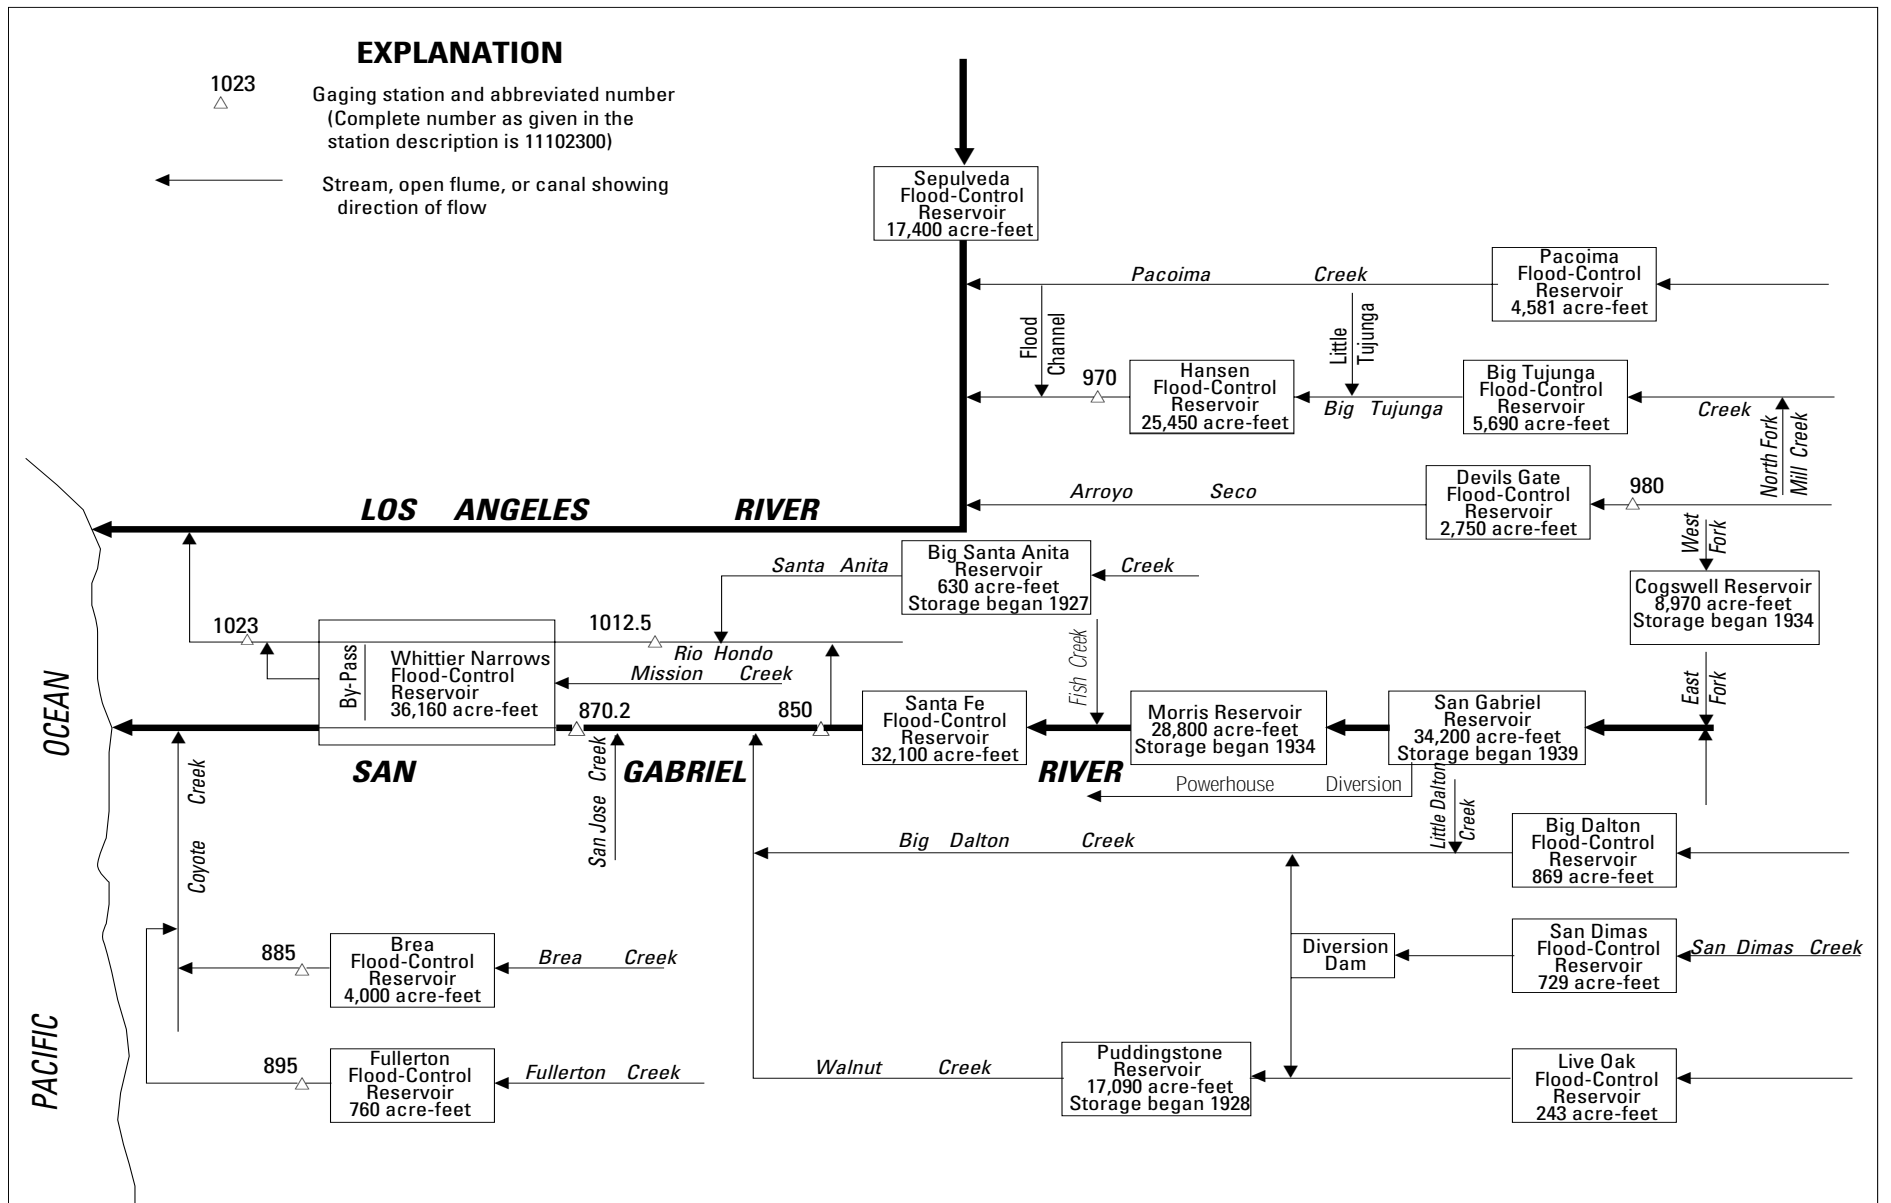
EXPLANATION

1023 Gaging station and abbreviated number (Complete number as given in the station description is 11102300)

Stream, open flume, or canal showing direction of flow

Sepulveda Flood-Control Reservoir 17,400 acre-feet

Pacoima Creek

Pacoima Flood-Control Reservoir 4,581 acre-feet

Flood Channel

Little Tujunga

970

Hansen Flood-Control Reservoir 25,450 acre-feet

Big Tujunga

Big Tujunga Flood-Control Reservoir 5,690 acre-feet

Creek

North Fork Mill Creek

Arroyo Seco

Devils Gate Flood-Control Reservoir 2,750 acre-feet

980

West Fork

LOS ANGELES RIVER

Santa Anita

Big Santa Anita Reservoir 630 acre-feet Storage began 1927

Creek

Cogswell Reservoir 8,970 acre-feet Storage began 1934

1023

1012.5

Rio Hondo

By-Pass

Whittier Narrows Flood-Control Reservoir 36,160 acre-feet

Mission Creek

Fish Creek

East Fork

OCEAN

870.2

850

Santa Fe Flood-Control Reservoir 32,100 acre-feet

Morris Reservoir 28,800 acre-feet Storage began 1934

San Gabriel Reservoir 34,200 acre-feet Storage began 1939

SAN GABRIEL RIVER

Creek

San Jose Creek

Powerhouse Diversion

Little Dalton Creek

Big Dalton Creek

Big Dalton Flood-Control Reservoir 869 acre-feet

Coyote

885

Brea Flood-Control Reservoir 4,000 acre-feet

Brea Creek

Diversion Dam

San Dimas Flood-Control Reservoir 729 acre-feet

San Dimas Creek

PACIFIC

895

Fullerton Flood-Control Reservoir 760 acre-feet

Fullerton Creek

Walnut Creek

Puddingstone Reservoir 17,090 acre-feet Storage began 1928

Live Oak Flood-Control Reservoir 243 acre-feet